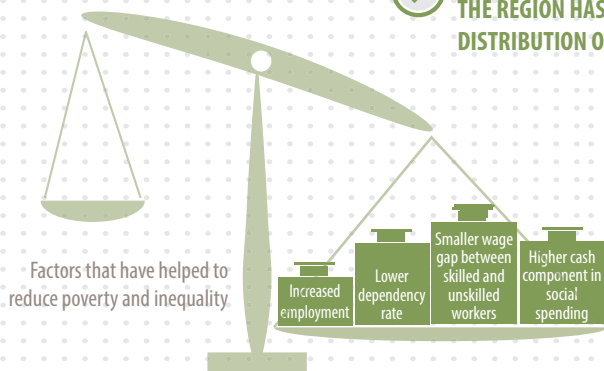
THE REGION HAS
DISTRIBUTION O

Factors that have helped to reduce poverty and inequality

Increased employment

Lower dependency rate

Smaller wage gap between skilled and unskilled workers

Higher cash component in social spending